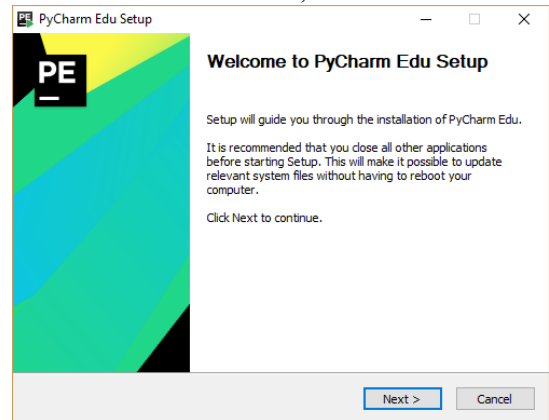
PE PyCharm Edu Setup

PE

Welcome to PyCharm Edu Setup

Setup will guide you through the installation of PyCharm Edu.

It is recommended that you close all other applications before starting Setup. This will make it possible to update relevant system files without having to reboot your computer.

Click Next to continue.

Next >

Cancel